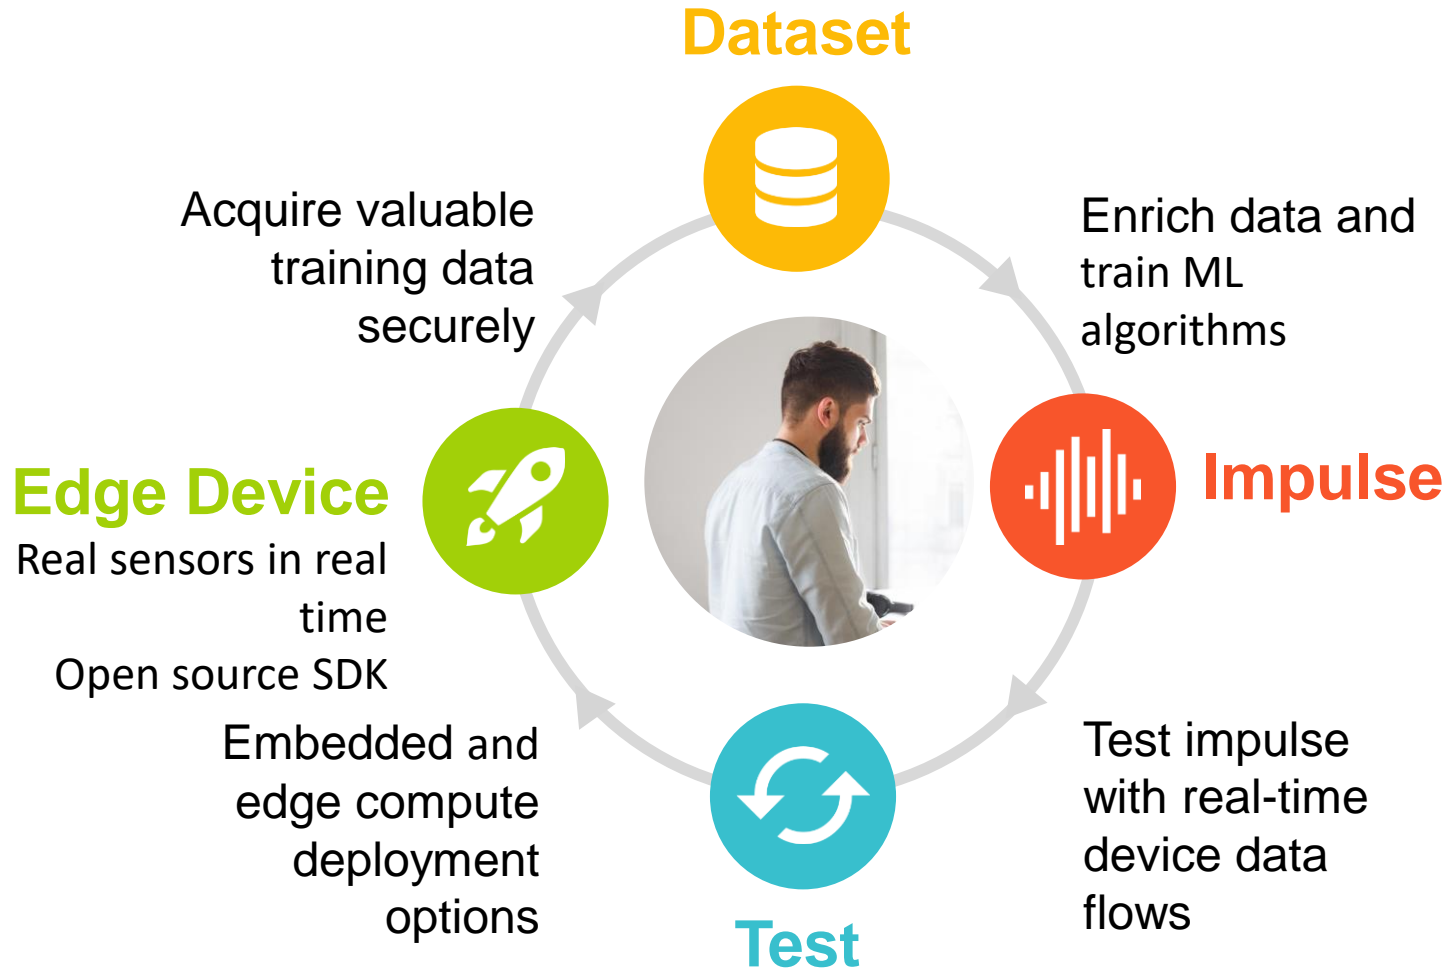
Dataset

Acquire valuable training data securely

Enrich data and train ML algorithms

Edge Device

Real sensors in real time

Open source SDK

Impulse

Embedded and edge compute deployment options

Test impulse with real-time device data flows

Test